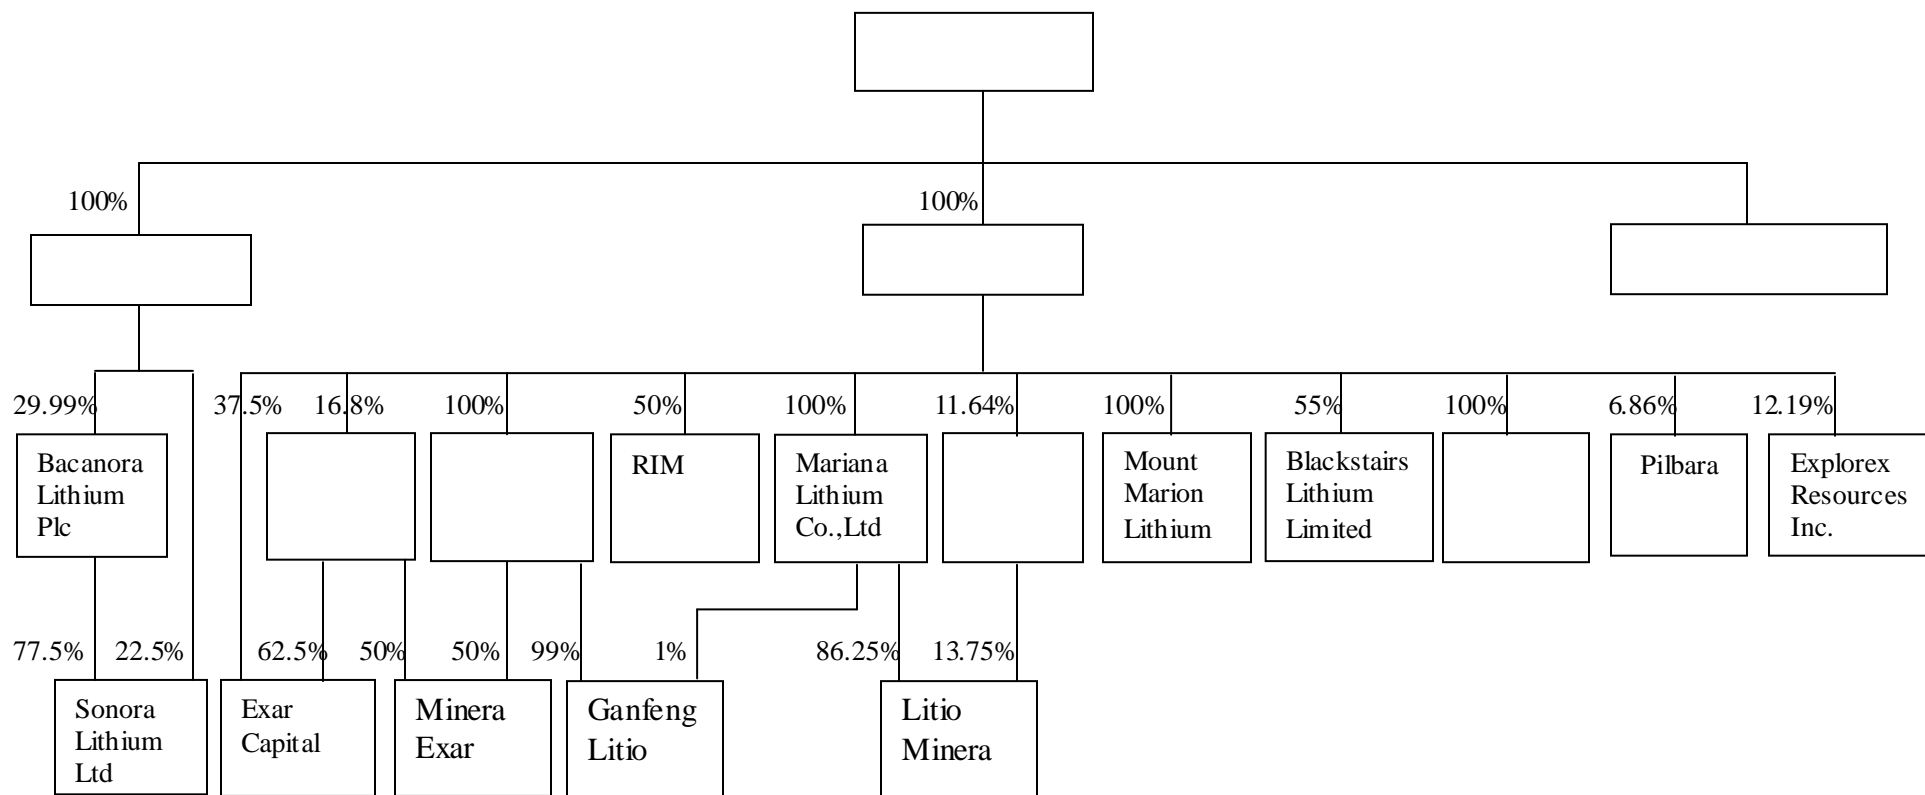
100%

100%

29.99%

37.5%

16.8%

100%

50%

100%

11.64%

100%

55%

100%

6.86%

12.19%

Bacanora Lithium Plc

RIM

Mariana Lithium Co.,Ltd

Mount Marion Lithium

Blackstairs Lithium Limited

Pilbara

Explorex Resources Inc.

77.5%

22.5%

62.5%

50%

50%

99%

1%

86.25%

13.75%

Sonora Lithium Ltd

Exar Capital

Minera Exar

Ganfeng Litio

Litio Minera